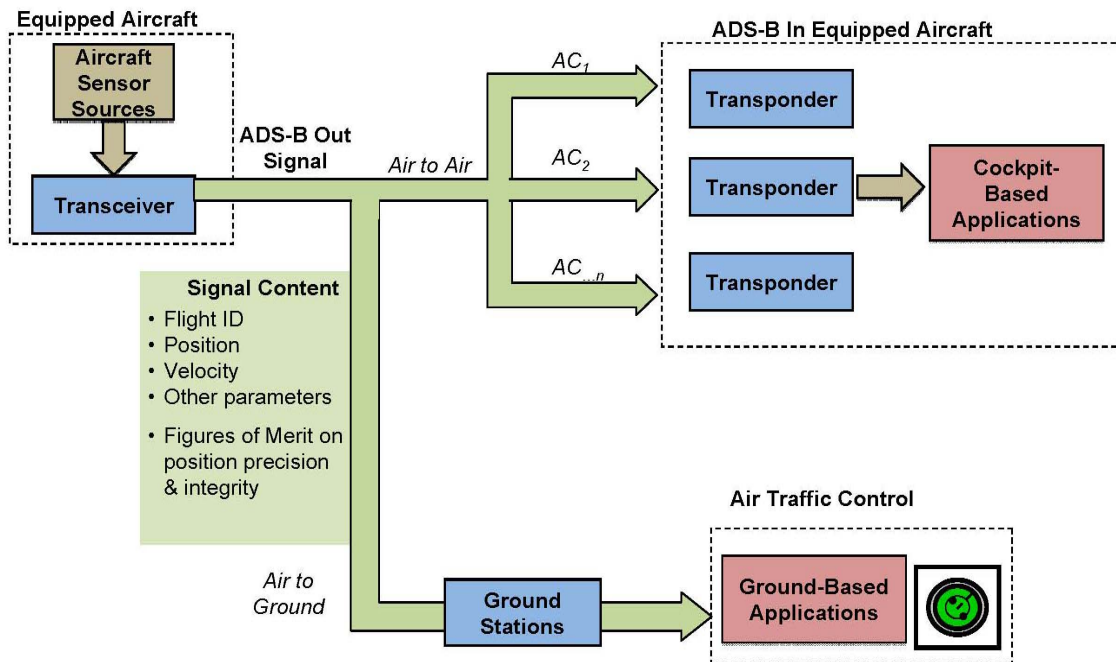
Equipped Aircraft

Aircraft Sensor Sources

Transceiver

ADS-B Out Signal

Air to Air

$AC_1$

$AC_2$

$AC_{...n}$

ADS-B In Equipped Aircraft

Transponder

Transponder

Transponder

Cockpit-Based Applications

Signal Content
• Flight ID
• Position
• Velocity
• Other parameters
• Figures of Merit on position precision & integrity

Air to Ground

Ground Stations

Air Traffic Control

Ground-Based Applications